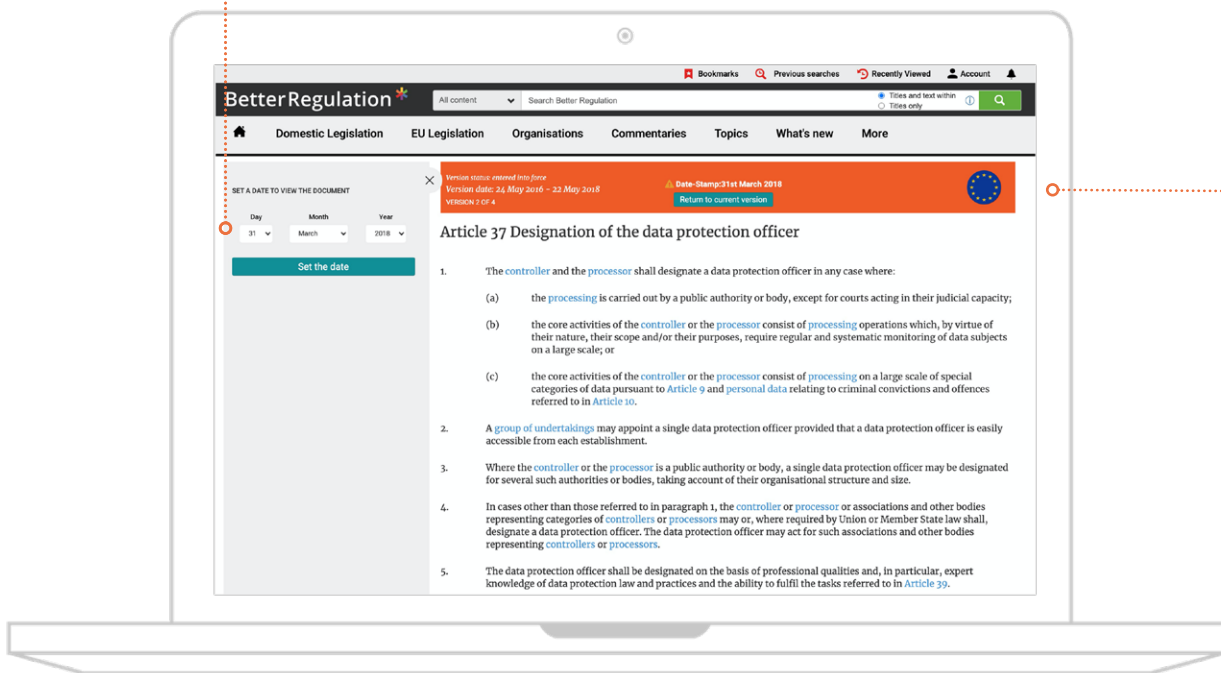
Bookmarks Previous searches Recently Viewed Account

BetterRegulation

All content

Search Better Regulation

Titles and text within
Titles only

Domestic Legislation EU Legislation Organisations Commentaries Topics What's new More

SET A DATE TO VIEW THE DOCUMENT

Day 31
Month March
Year 2018

Set the date

Version status: entered into force
Version date: 24 May 2016 – 22 May 2018
VERSION 2 OF 4

Date-Stamp:31st March 2018

Return to current version

Article 37 Designation of the data protection officer

1. The controller and the processor shall designate a data protection officer in any case where:

(a) the processing is carried out by a public authority or body, except for courts acting in their judicial capacity;

(b) the core activities of the controller or the processor consist of processing operations which, by virtue of their nature, their scope and/or their purposes, require regular and systematic monitoring of data subjects on a large scale; or

(c) the core activities of the controller or the processor consist of processing on a large scale of special categories of data pursuant to Article 9 and personal data relating to criminal convictions and offences referred to in Article 10.

2. A group of undertakings may appoint a single data protection officer provided that a data protection officer is easily accessible from each establishment.

3. Where the controller or the processor is a public authority or body, a single data protection officer may be designated for several such authorities or bodies, taking account of their organisational structure and size.

4. In cases other than those referred to in paragraph 1, the controller or processor or associations and other bodies representing categories of controllers or processors may or, where required by Union or Member State law shall, designate a data protection officer. The data protection officer may act for such associations and other bodies representing controllers or processors.

5. The data protection officer shall be designated on the basis of professional qualities and, in particular, expert knowledge of data protection law and practices and the ability to fulfil the tasks referred to in Article 39.